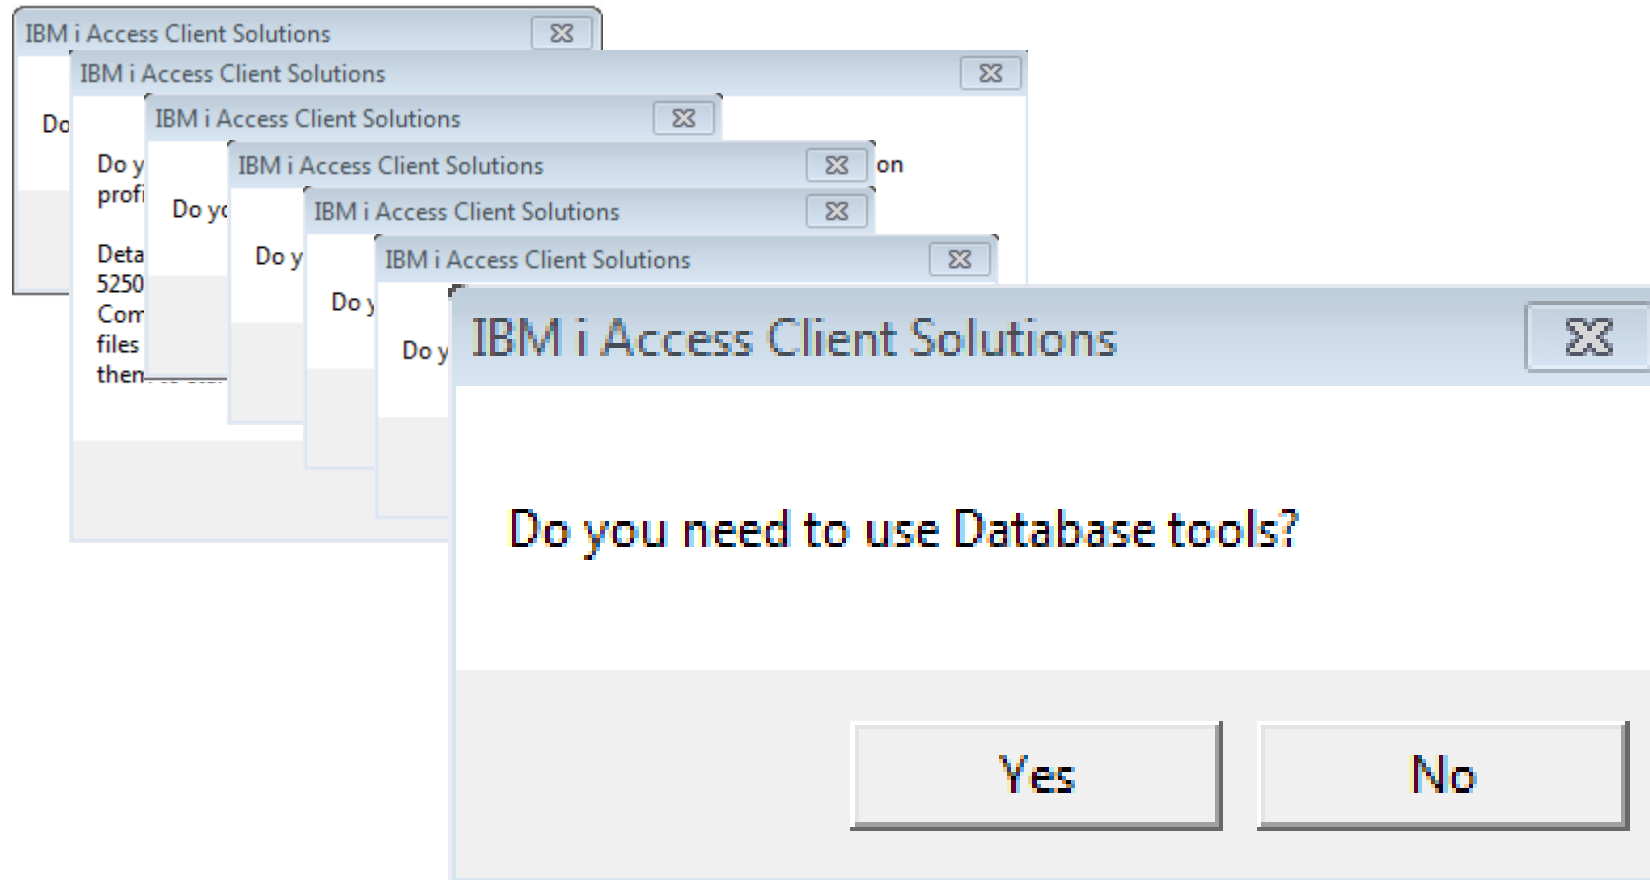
IBM i Access Client Solutions

Do

IBM i Access Client Solutions

Do y
profi

Deta
5250
Com
files
then

IBM i Access Client Solutions

Do yo

IBM i Access Client Solutions

on

Do y

IBM i Access Client Solutions

Do y

IBM i Access Client Solutions

Do y

IBM i Access Client Solutions

Do you need to use Database tools?

Yes

No